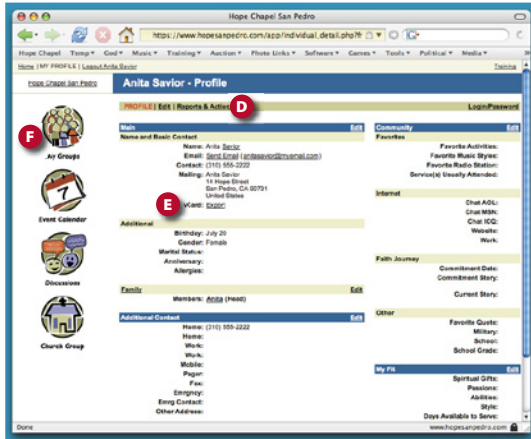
Hope Chapel San Pedro

https://www.hopesanpedro.com/app/individual_detail.php?

Hope Chapel | Temp ▾ | God ▾ | Music ▾ | Training ▾ | Auction ▾ | Photo Links ▾ | Software ▾ | Games ▾ | Tools ▾ | Political ▾ | Media ▾

Home | MY PROFILE | Logout Anita Savior

Training

Hope Chapel San Pedro

Anita Savior - Profile

PROFILE | Edit | Reports & Actions

D

Login/Password

F

My Groups

Event Calendar

Discussions

Church Group

Main

Edit

Name and Basic Contact

Name: Anita Savior

Email: Send Email (anitasavior@myemail.com)

Contact: (310) 555-2222

Mailing: Anita Savior
11 Hope Street
San Pedro, CA 90731
United States

E

vCard: Export

Additional

Birthday: July 20

Gender: Female

Marital Status:

Anniversary:

Allergies:

Family

Edit

Members: Anita (Head)

Additional Contact

Edit

Home: (310) 555-2222

Home:

Work:

Work:

Mobile:

Pager:

Fax:

Emrgncy:

Emrg Contact:

Other Address:

Community

Edit

Favorites

Favorite Activities:

Favorite Music Styles:

Favorite Radio Station:

Service(s) Usually Attended:

Internet

Chat AOL:

Chat MSN:

Chat ICQ:

Website:

Work:

Faith Journey

Commitment Date:

Commitment Story:

Current Story:

Other

Favorite Quote:

Military:

School:

School Grade:

My Fit

Edit

Spiritual Gifts:

Passions:

Abilities:

Style:

Days Available to Serve:

Done

www.hopesanpedro.com